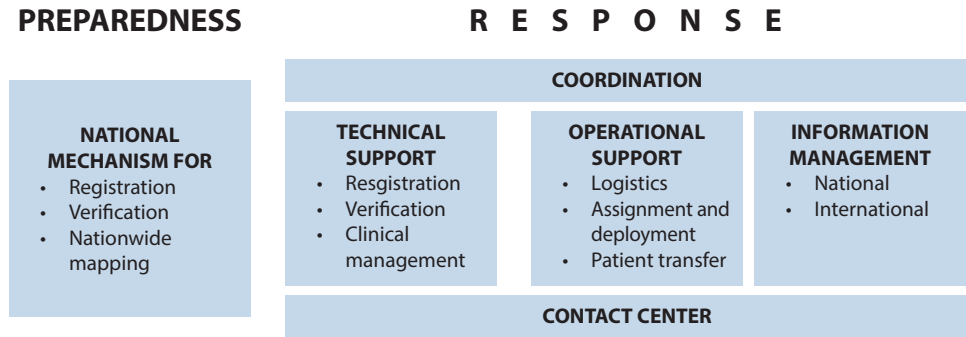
PREPAREDNESS

R E S P O N S E

NATIONAL MECHANISM FOR
• Registration
• Verification
• Nationwide mapping

COORDINATION

TECHNICAL SUPPORT
• Resgistration
• Verification
• Clinical management

OPERATIONAL SUPPORT
• Logistics
• Assignment and deployment
• Patient transfer

INFORMATION MANAGEMENT
• National
• International

CONTACT CENTER